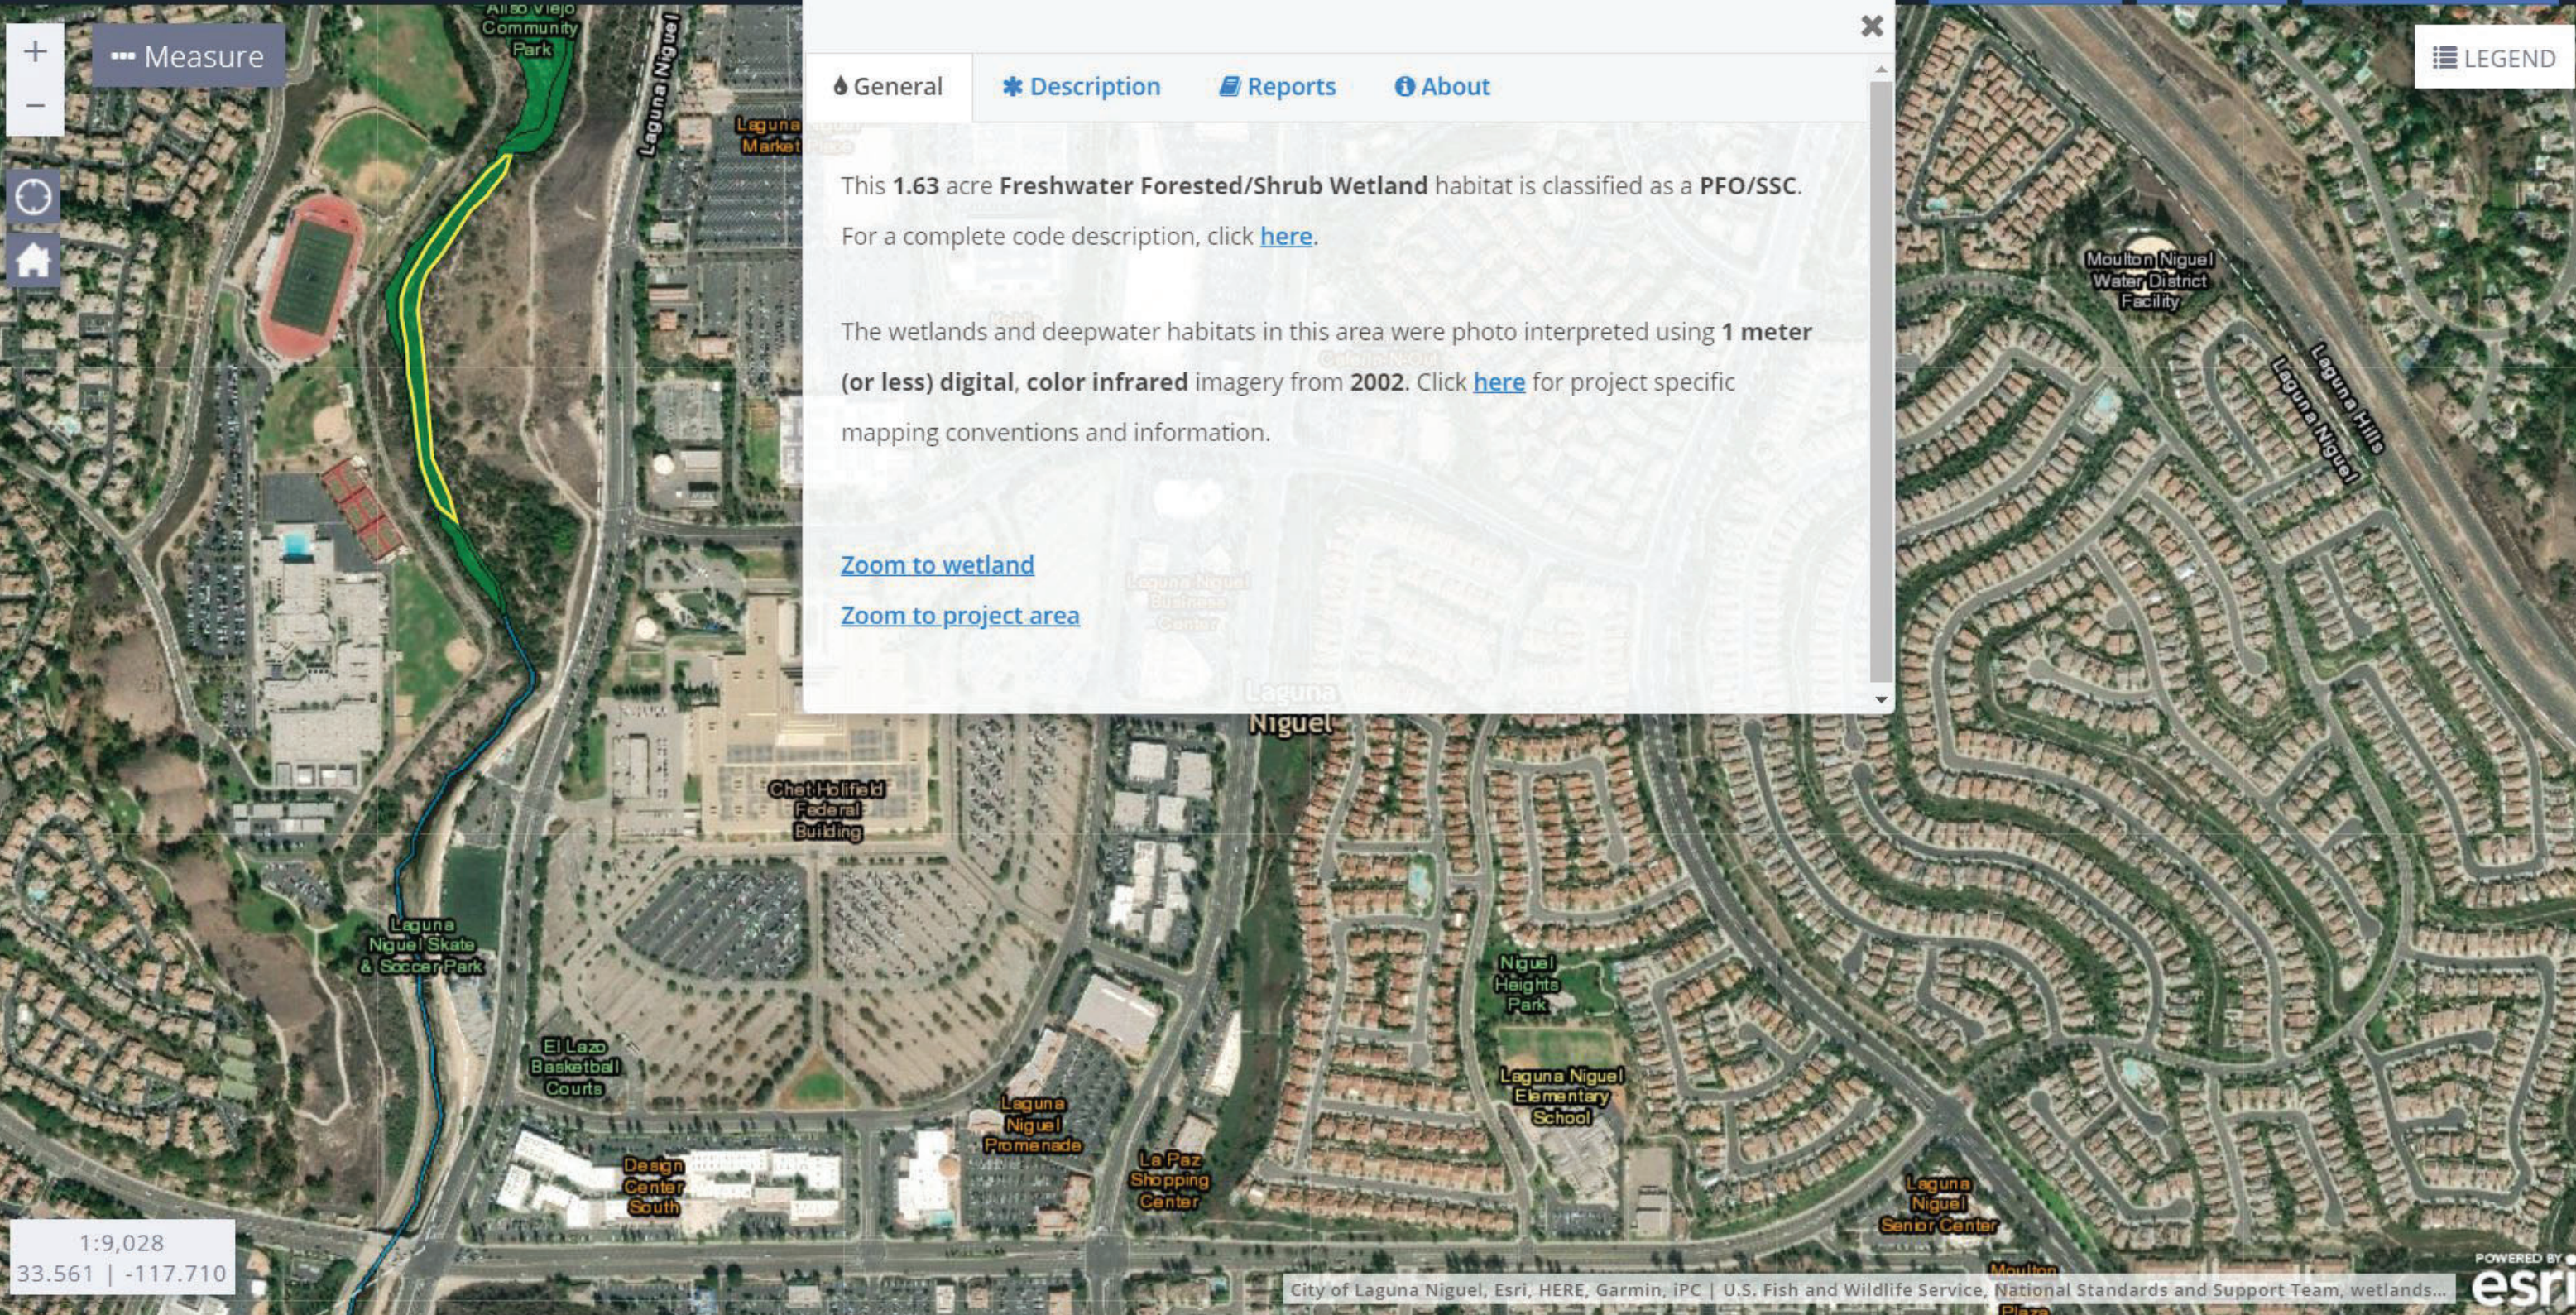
+
−
Measure

Aliso Viejo Community Park
Laguna Niguel
Laguna Niguel Market

General
Description
Reports
About

This 1.63 acre Freshwater Forested/Shrub Wetland habitat is classified as a PFO/SSC. For a complete code description, click here.

The wetlands and deepwater habitats in this area were photo interpreted using 1 meter (or less) digital, color infrared imagery from 2002. Click here for project specific mapping conventions and information.

Zoom to wetland
Zoom to project area

LEGEND

Moulton Niguel Water District Facility
Laguna Hills
Laguna Niguel
Laguna Niguel
Chet Holifield Federal Building
Laguna Niguel Skate & Soccer Park
El Lazo Basketball Courts
Niguel Heights Park
Laguna Niguel Elementary School
Laguna Niguel Promenade
La Paz Shopping Center
Design Center South
Laguna Niguel Senior Center

1:9,028
33.561 | -117.710

City of Laguna Niguel, Esri, HERE, Garmin, iPC | U.S. Fish and Wildlife Service, National Standards and Support Team, wetlands...
POWERED BY esri